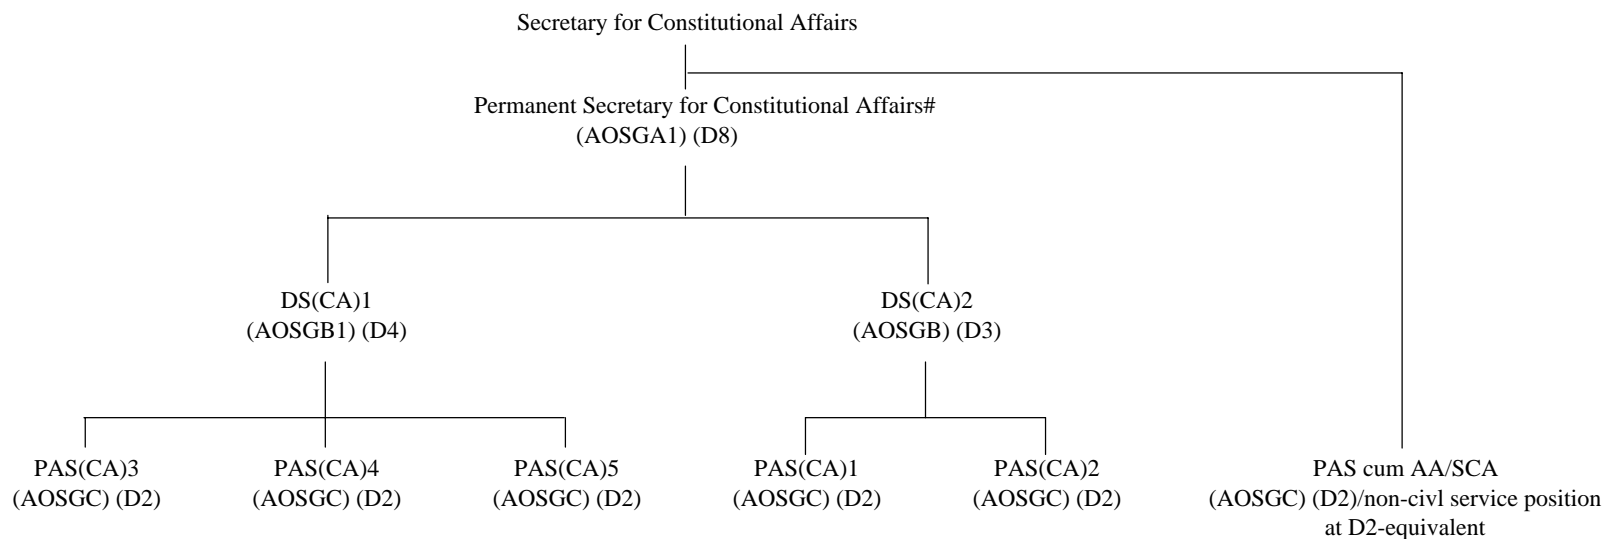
Secretary for Constitutional Affairs

Permanent Secretary for Constitutional Affairs# (AOSGA1) (D8)

DS(CA)1 (AOSGB1) (D4)

DS(CA)2 (AOSGB) (D3)

PAS(CA)3 (AOSGC) (D2)

PAS(CA)4 (AOSGC) (D2)

PAS(CA)5 (AOSGC) (D2)

PAS(CA)1 (AOSGC) (D2)

PAS(CA)2 (AOSGC) (D2)

PAS cum AA/SCA (AOSGC) (D2)/non-civl service position at D2-equivalent